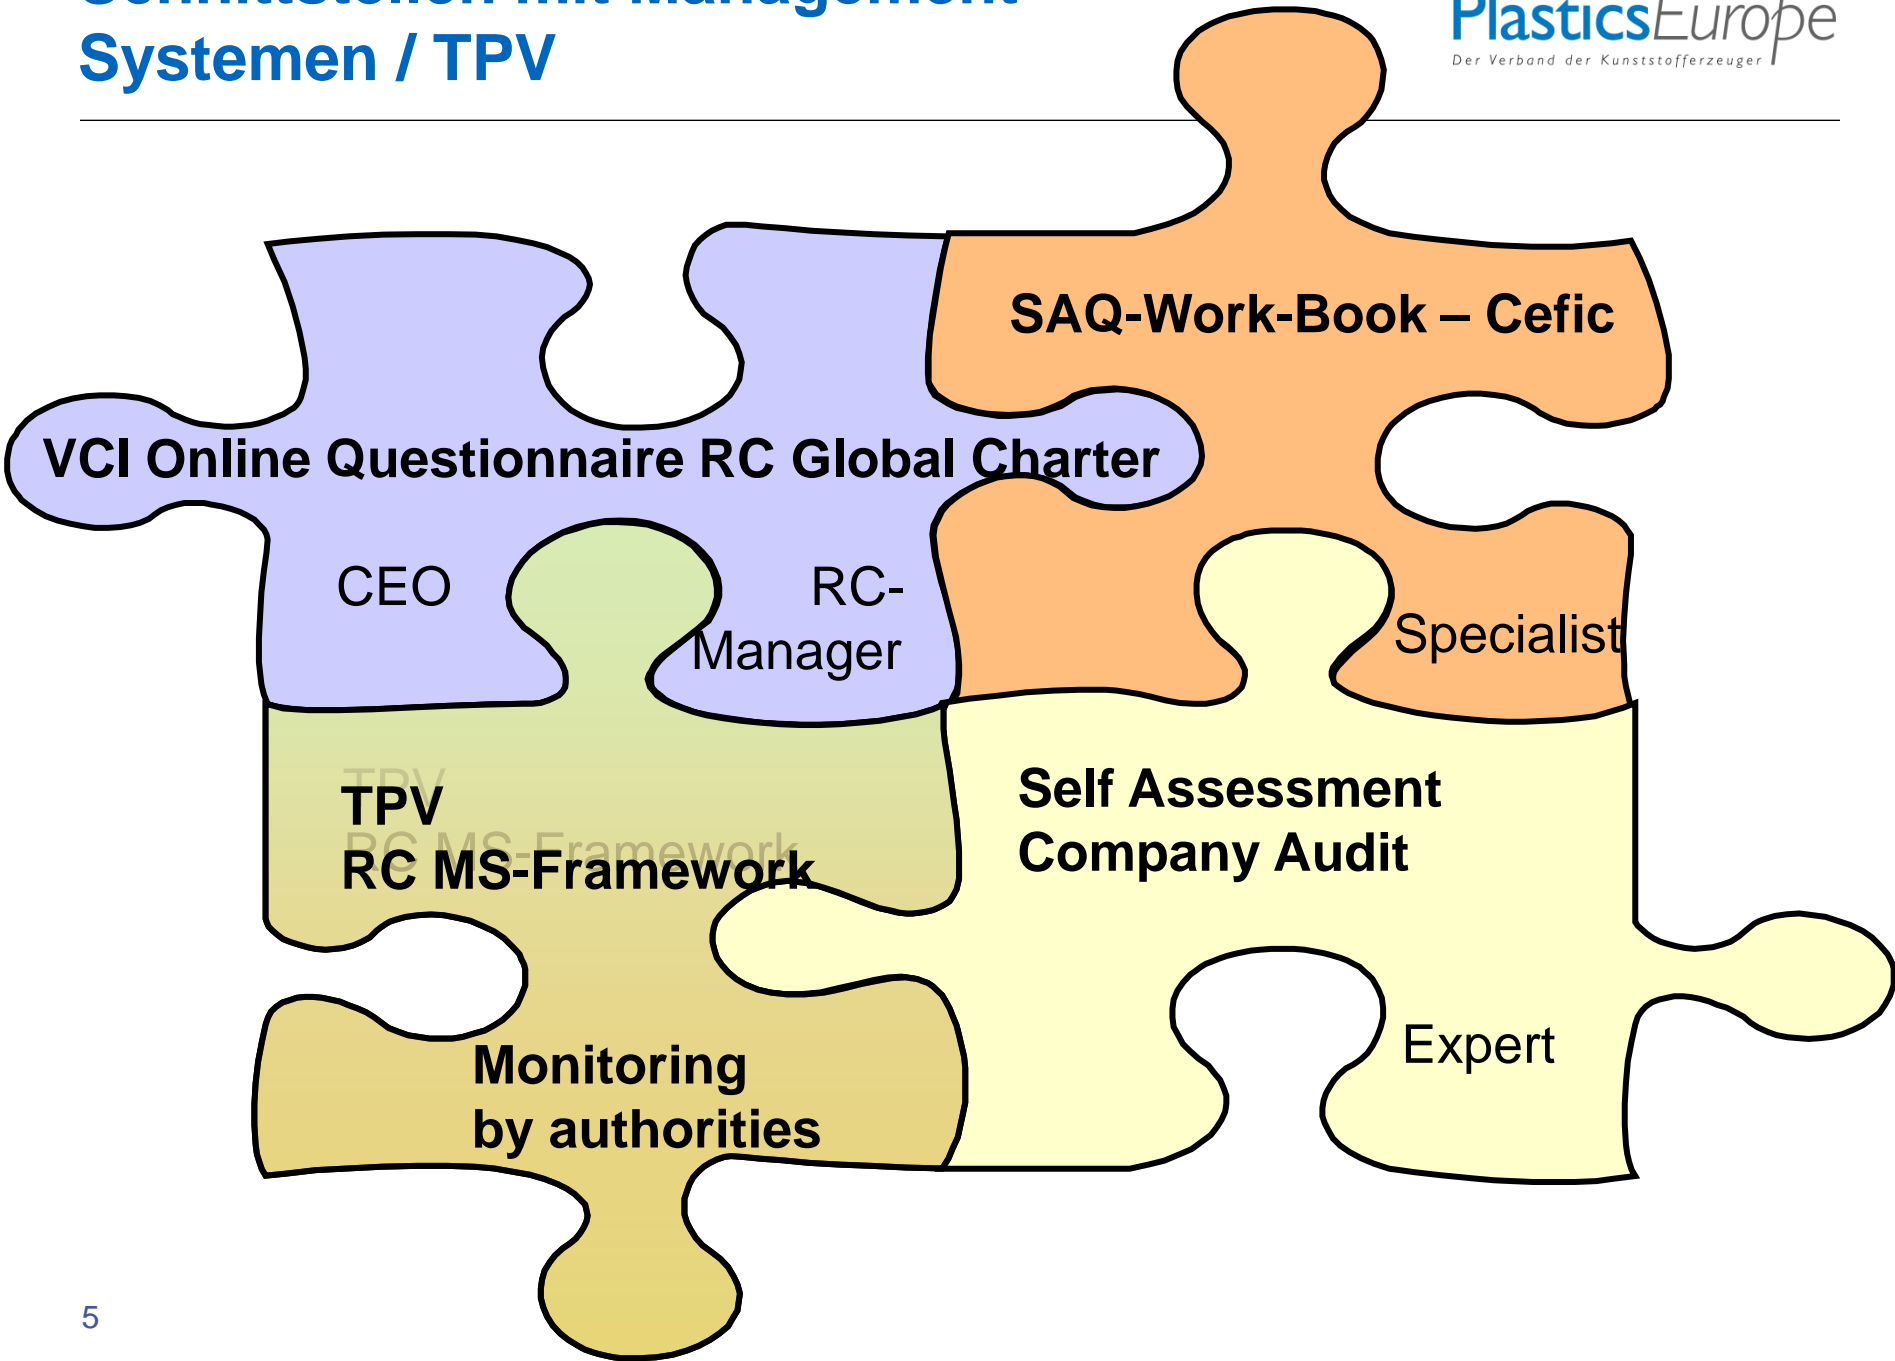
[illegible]
Systemen / TPV

PlasticsEurope
Der Verband der Kunststofferzeuger

SAQ-Work-Book – Cefic

VCI Online Questionnaire RC Global Charter

CEO

RC-Manager

Specialist

TPV
RC MS-Framework

TPV
RC MS-Framework

Self Assessment
Company Audit

Monitoring
by authorities

Expert

5